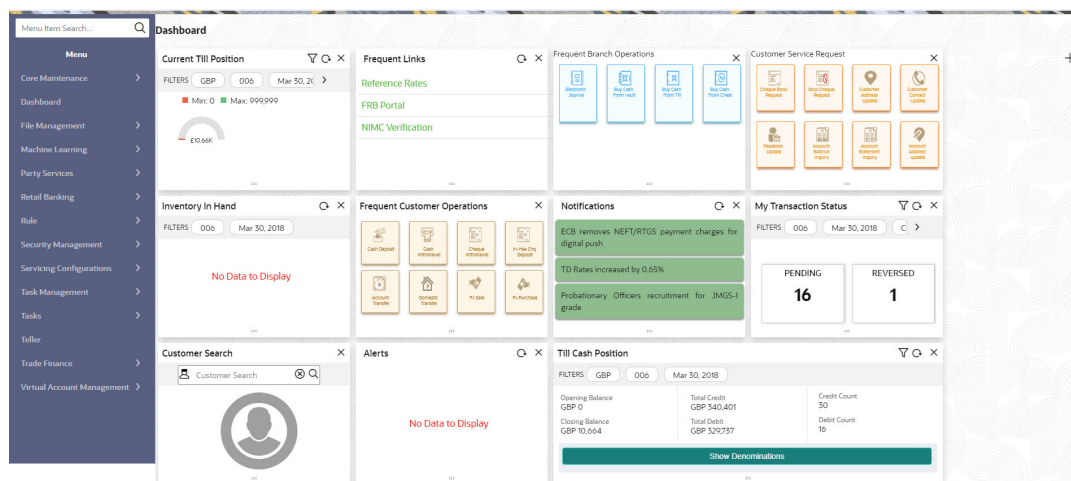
Menu Item Search...

Menu

Core Maintenance >
Dashboard
File Management >
Machine Learning >
Party Services >
Retail Banking >
Rule >
Security Management >
Servicing Configurations >
Task Management >
Tasks >
Teller
Trade Finance >
Virtual Account Management >

Dashboard

Current Till Position
FILTERS GBP 006 Mar 30, 2( >
Min: 0 Max: 999,999
£10.66K

Frequent Links
Reference Rates
FRB Portal
NIMC Verification

Frequent Branch Operations
Electronic Journal
Buy Cash From Vault
Buy Cash From Till
Buy Cash From Chest

Customer Service Request
Cheque Book Request
Stop Cheque Request
Customer Address Update
Customer Contact Update
Passbook Update
Account Balance Inquiry
Account Statement Inquiry
Account Address Update

Inventory In Hand
FILTERS 006 Mar 30, 2018
No Data to Display

Frequent Customer Operations
Cash Deposit
Cash Withdrawal
Cheque Withdrawal
In-House Chq Deposit
Account Transfer
Domestic Transfer
FX Sale
FX Purchase

Notifications
ECB removes NEFT/RTGS payment charges for digital push
TD Rates increased by 0.65%
Probationary Officers recruitment for JMGS-I grade

My Transaction Status
FILTERS 006 Mar 30, 2018 C >
PENDING
16
REVERSED
1

Customer Search
Customer Search

Alerts
No Data to Display

Till Cash Position
FILTERS GBP 006 Mar 30, 2018
Opening Balance
GBP 0
Total Credit
GBP 340,401
Credit Count
30
Closing Balance
GBP 10,664
Total Debit
GBP 329,737
Debit Count
16
Show Denominations